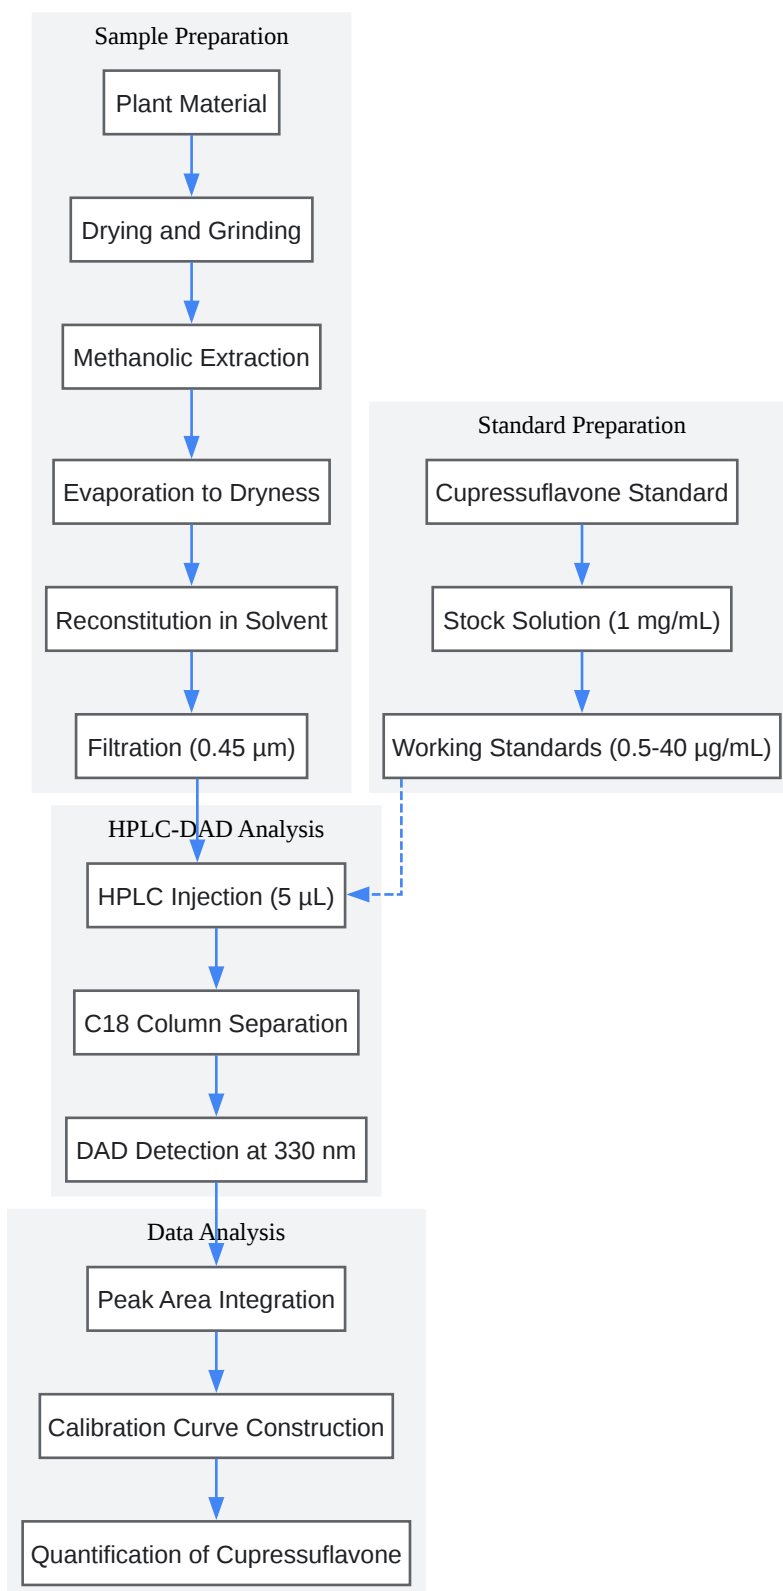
Sample Preparation

Plant Material

Drying and Grinding

Methanolic Extraction

Evaporation to Dryness

Reconstitution in Solvent

Filtration (0.45 µm)

Standard Preparation

Cupressuflavone Standard

Stock Solution (1 mg/mL)

Working Standards (0.5-40 µg/mL)

HPLC-DAD Analysis

HPLC Injection (5 µL)

C18 Column Separation

DAD Detection at 330 nm

Data Analysis

Peak Area Integration

Calibration Curve Construction

Quantification of Cupressuflavone